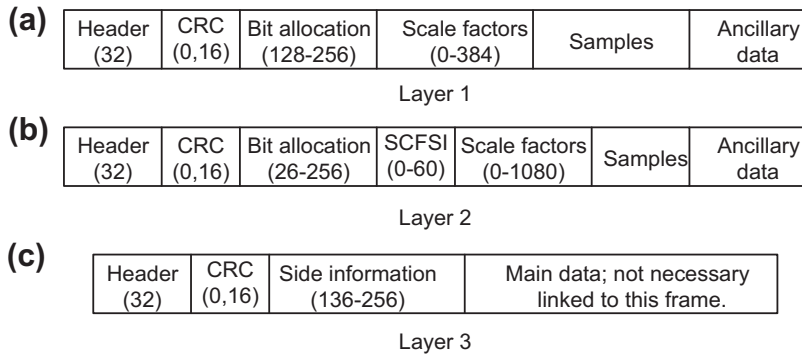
(a)

| Header (32) | CRC (0,16) | Bit allocation (128-256) | Scale factors (0-384) | Samples | Ancillary data |
|---|---|---|---|---|---|

Layer 1

(b)

| Header (32) | CRC (0,16) | Bit allocation (26-256) | SCFSI (0-60) | Scale factors (0-1080) | Samples | Ancillary data |
|---|---|---|---|---|---|---|

Layer 2

(c)

| Header (32) | CRC (0,16) | Side information (136-256) | Main data; not necessary linked to this frame. |
|---|---|---|---|

Layer 3